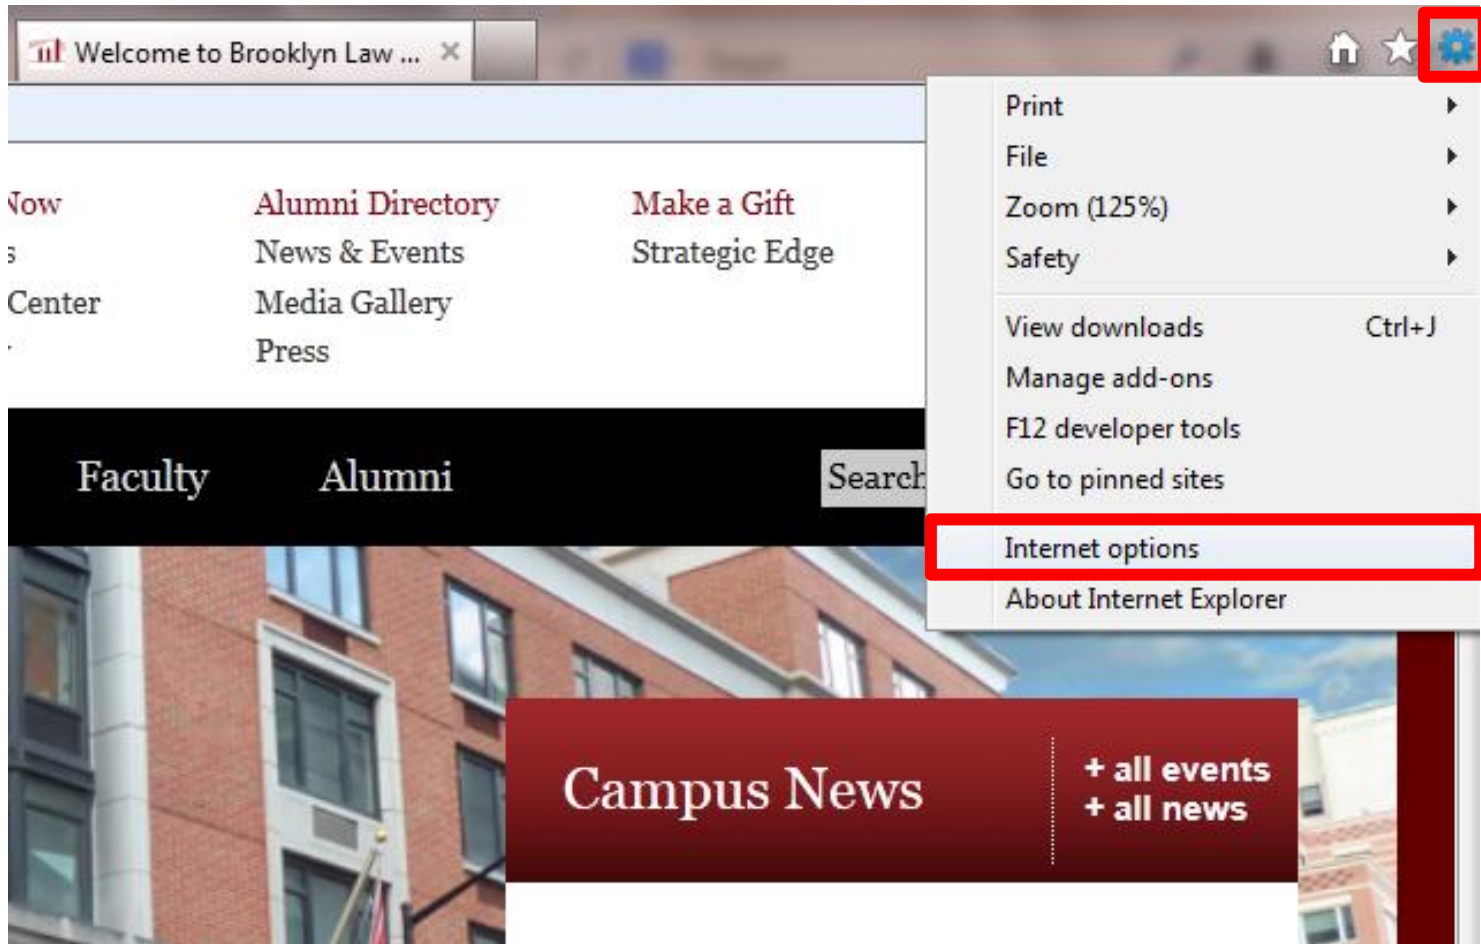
Welcome to Brooklyn Law ... ×

Now
s
Center

Alumni Directory
News & Events
Media Gallery
Press

Make a Gift
Strategic Edge

Faculty
Alumni
Search

Print
File
Zoom (125%)
Safety
View downloads Ctrl+J
Manage add-ons
F12 developer tools
Go to pinned sites
Internet options
About Internet Explorer

Campus News
+ all events
+ all news